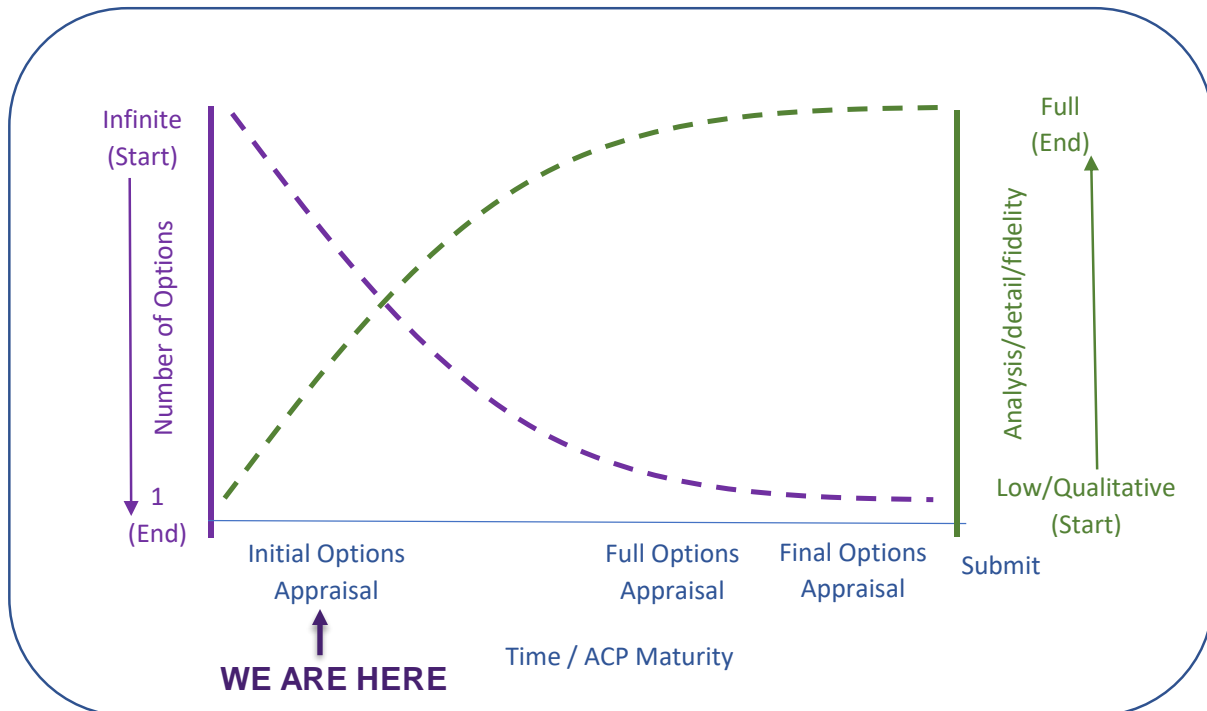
Infinite
(Start)

Number of Options

1
(End)

Full
(End)

Analysis/detail/fidelity

Low/Qualitative
(Start)

Initial Options Appraisal

Full Options Appraisal

Final Options Appraisal

Submit

WE ARE HERE

Time / ACP Maturity